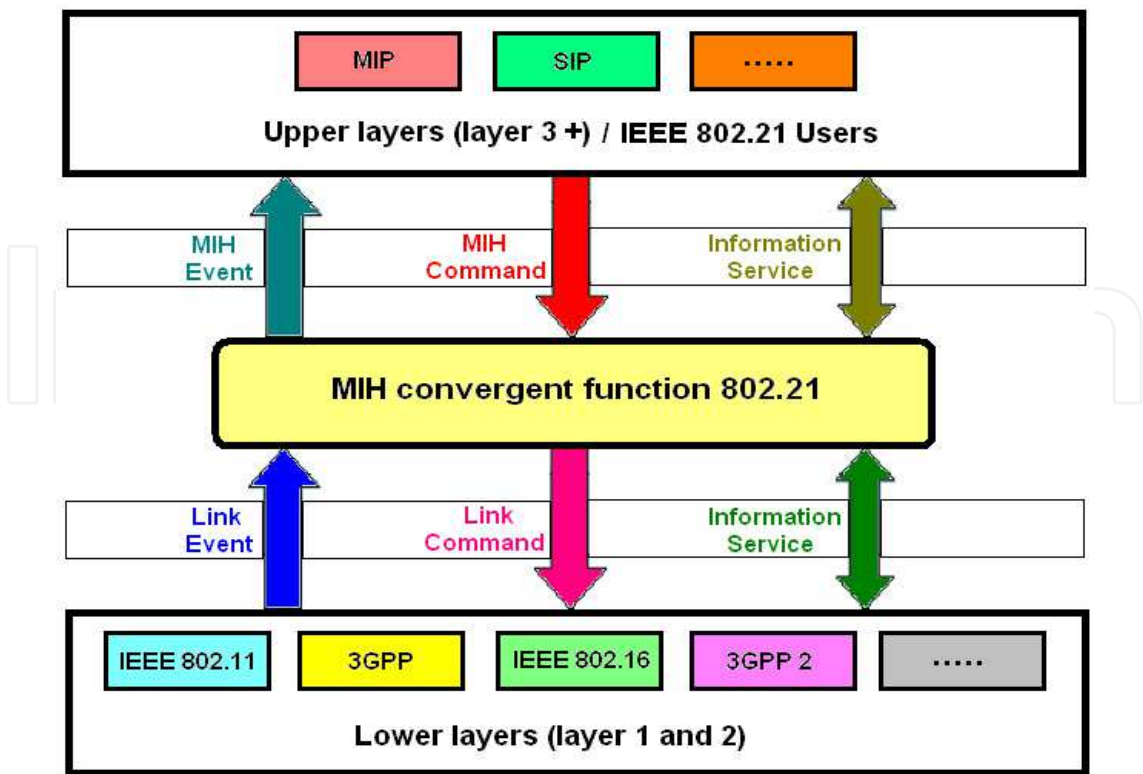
MIP SIP .....

Upper layers (layer 3 +) / IEEE 802.21 Users

MIH Event

MIH Command

Information Service

MIH convergent function 802.21

Link Event

Link Command

Information Service

IEEE 802.11 3GPP IEEE 802.16 3GPP 2 .....

Lower layers (layer 1 and 2)